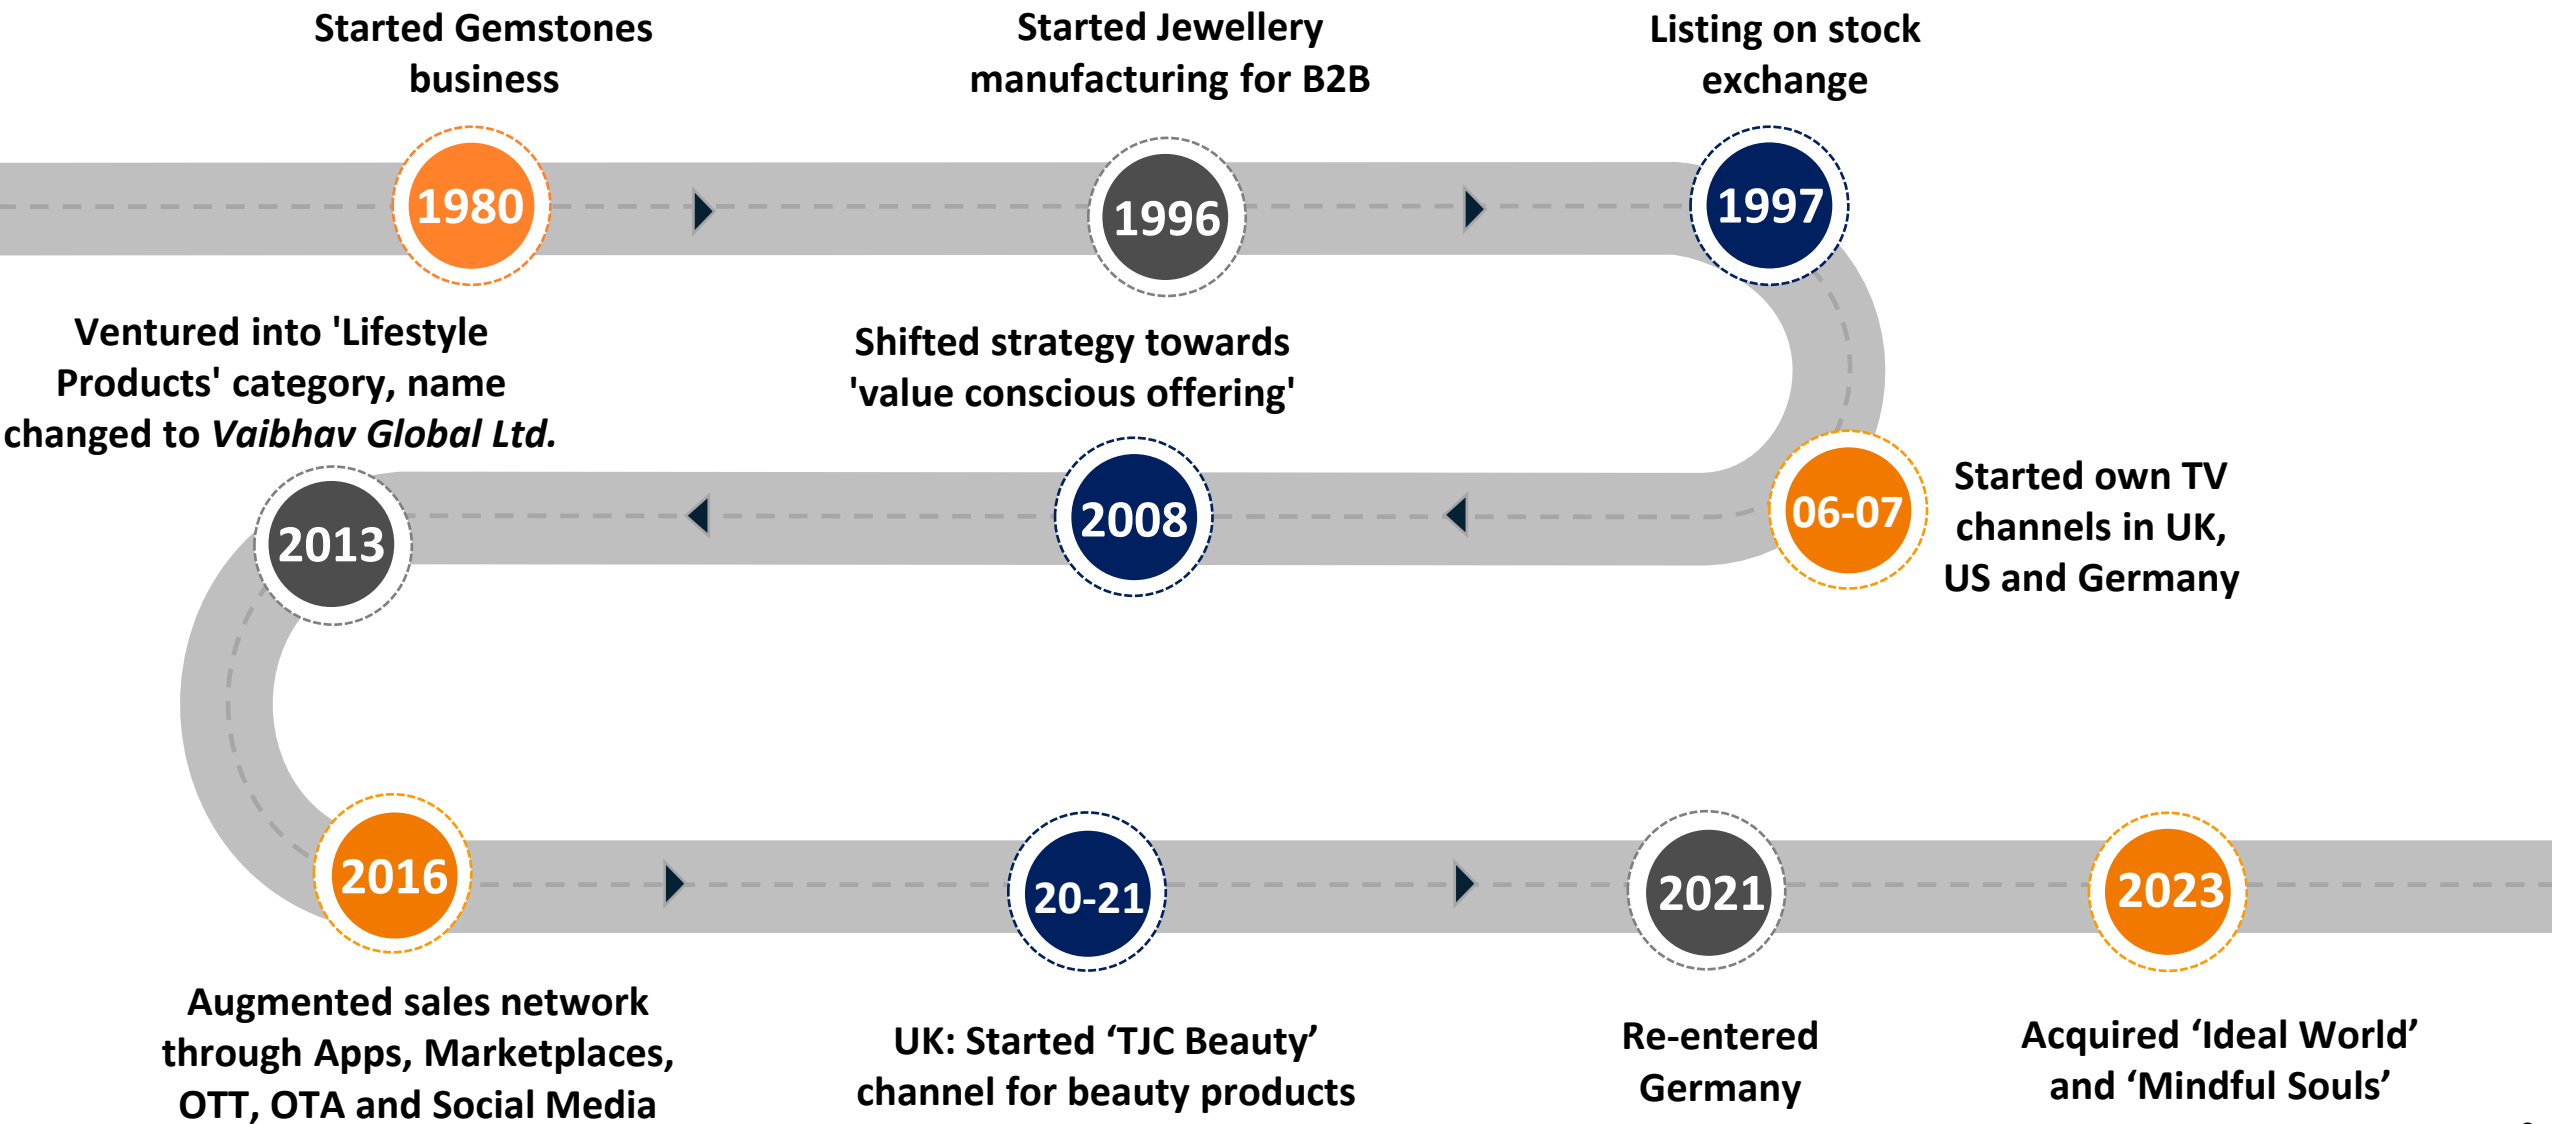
Started Gemstones business

1980

Started Jewellery manufacturing for B2B

1996

Listing on stock exchange

1997

Ventured into 'Lifestyle Products' category, name changed to *Vaibhav Global Ltd.*

Shifted strategy towards 'value conscious offering'

2013

2008

06-07

Started own TV channels in UK, US and Germany

2016

20-21

2021

2023

Augmented sales network through Apps, Marketplaces, OTT, OTA and Social Media

UK: Started ‘TJC Beauty’ channel for beauty products

Re-entered Germany

Acquired ‘Ideal World’ and ‘Mindful Souls’